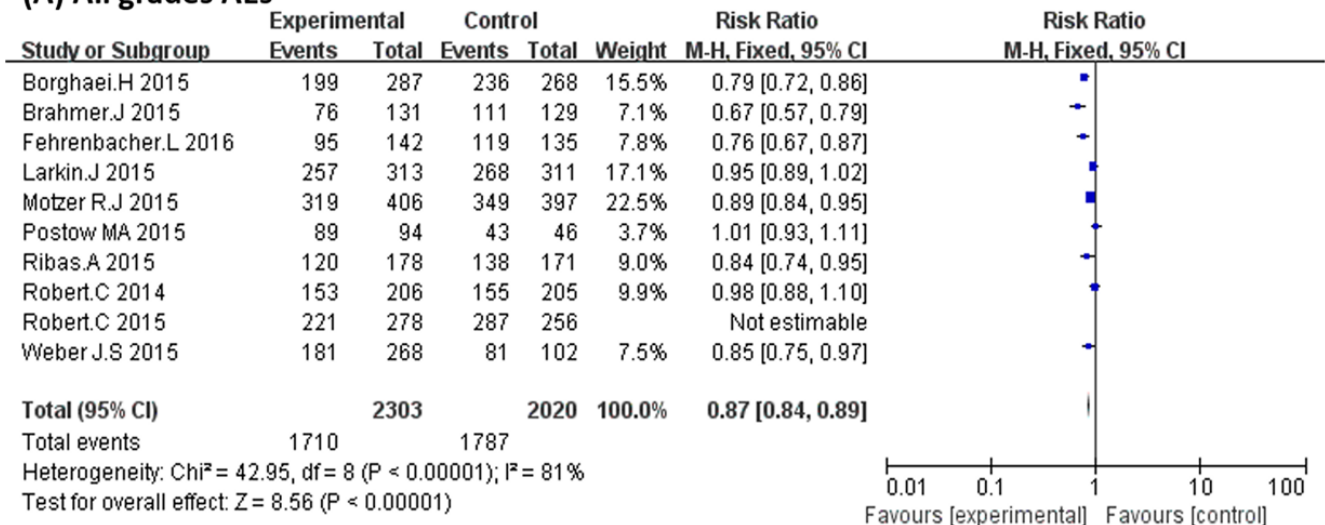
(A) All grades AEs

| Study or Subgroup | Experimental Events | Experimental Total | Control Events | Control Total | Weight | Risk Ratio M-H, Fixed, 95% CI |
|---|---|---|---|---|---|---|
| Borghaei.H 2015 | 199 | 287 | 236 | 268 | 15.5% | 0.79 [0.72, 0.86] |
| Brahmer.J 2015 | 76 | 131 | 111 | 129 | 7.1% | 0.67 [0.57, 0.79] |
| Fehrenbacher.L 2016 | 95 | 142 | 119 | 135 | 7.8% | 0.76 [0.67, 0.87] |
| Larkin.J 2015 | 257 | 313 | 268 | 311 | 17.1% | 0.95 [0.89, 1.02] |
| Motzer R.J 2015 | 319 | 406 | 349 | 397 | 22.5% | 0.89 [0.84, 0.95] |
| Postow MA 2015 | 89 | 94 | 43 | 46 | 3.7% | 1.01 [0.93, 1.11] |
| Ribas.A 2015 | 120 | 178 | 138 | 171 | 9.0% | 0.84 [0.74, 0.95] |
| Robert.C 2014 | 153 | 206 | 155 | 205 | 9.9% | 0.98 [0.88, 1.10] |
| Robert.C 2015 | 221 | 278 | 287 | 256 | | Not estimable |
| Weber J.S 2015 | 181 | 268 | 81 | 102 | 7.5% | 0.85 [0.75, 0.97] |
| **Total (95% CI)** | | **2303** | | **2020** | **100.0%** | **0.87 [0.84, 0.89]** |
| Total events | 1710 | | 1787 | | | |

Heterogeneity: Chi² = 42.95, df = 8 (P < 0.00001); I² = 81%
Test for overall effect: Z = 8.56 (P < 0.00001)

Risk Ratio
M-H, Fixed, 95% CI
0.01 0.1 1 10 100
Favours [experimental] Favours [control]